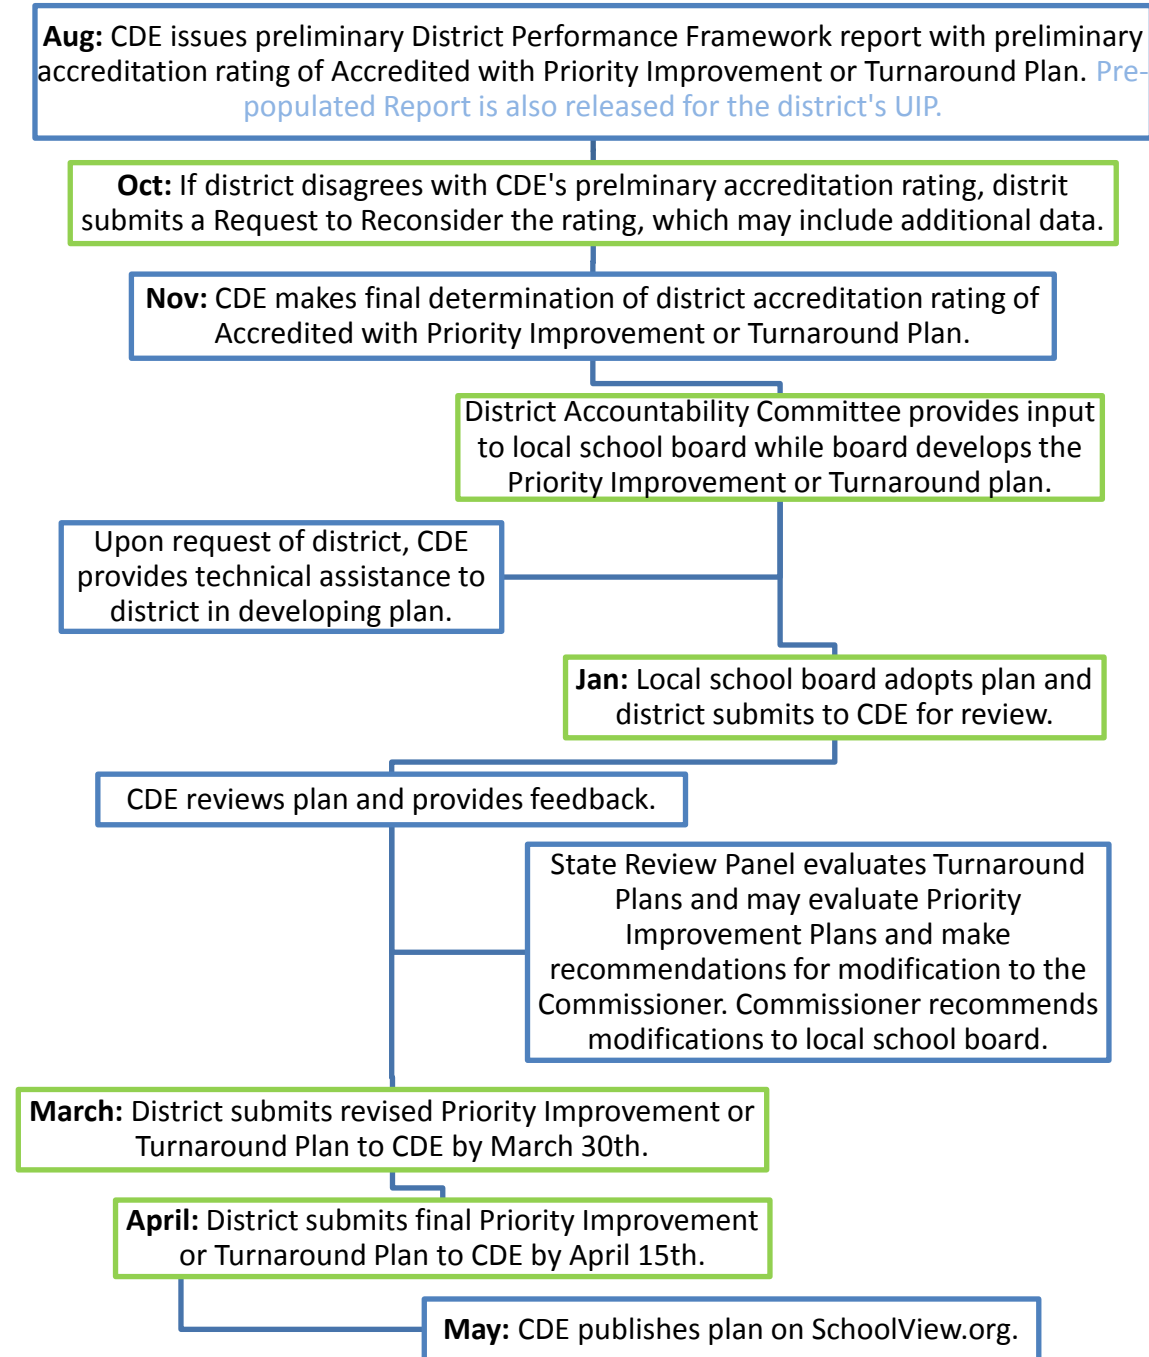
**Aug:** CDE issues preliminary District Performance Framework report with preliminary accreditation rating of Accredited with Priority Improvement or Turnaround Plan. Pre-populated Report is also released for the district's UIP.

**Oct:** If district disagrees with CDE's prelminary accreditation rating, distrit submits a Request to Reconsider the rating, which may include additional data.

**Nov:** CDE makes final determination of district accreditation rating of Accredited with Priority Improvement or Turnaround Plan.

District Accountability Committee provides input to local school board while board develops the Priority Improvement or Turnaround plan.

Upon request of district, CDE provides technical assistance to district in developing plan.

**Jan:** Local school board adopts plan and district submits to CDE for review.

CDE reviews plan and provides feedback.

State Review Panel evaluates Turnaround Plans and may evaluate Priority Improvement Plans and make recommendations for modification to the Commissioner. Commissioner recommends modifications to local school board.

**March:** District submits revised Priority Improvement or Turnaround Plan to CDE by March 30th.

**April:** District submits final Priority Improvement or Turnaround Plan to CDE by April 15th.

**May:** CDE publishes plan on SchoolView.org.